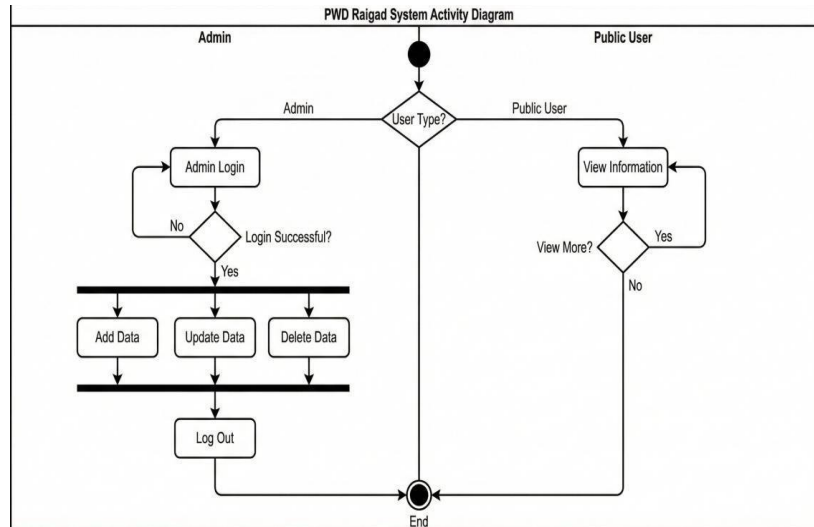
PWD Raigad System Activity Diagram

Admin

Public User

User Type?

Admin

Public User

Admin Login

No

Login Successful?

Yes

Add Data

Update Data

Delete Data

Log Out

View Information

View More?

Yes

No

End